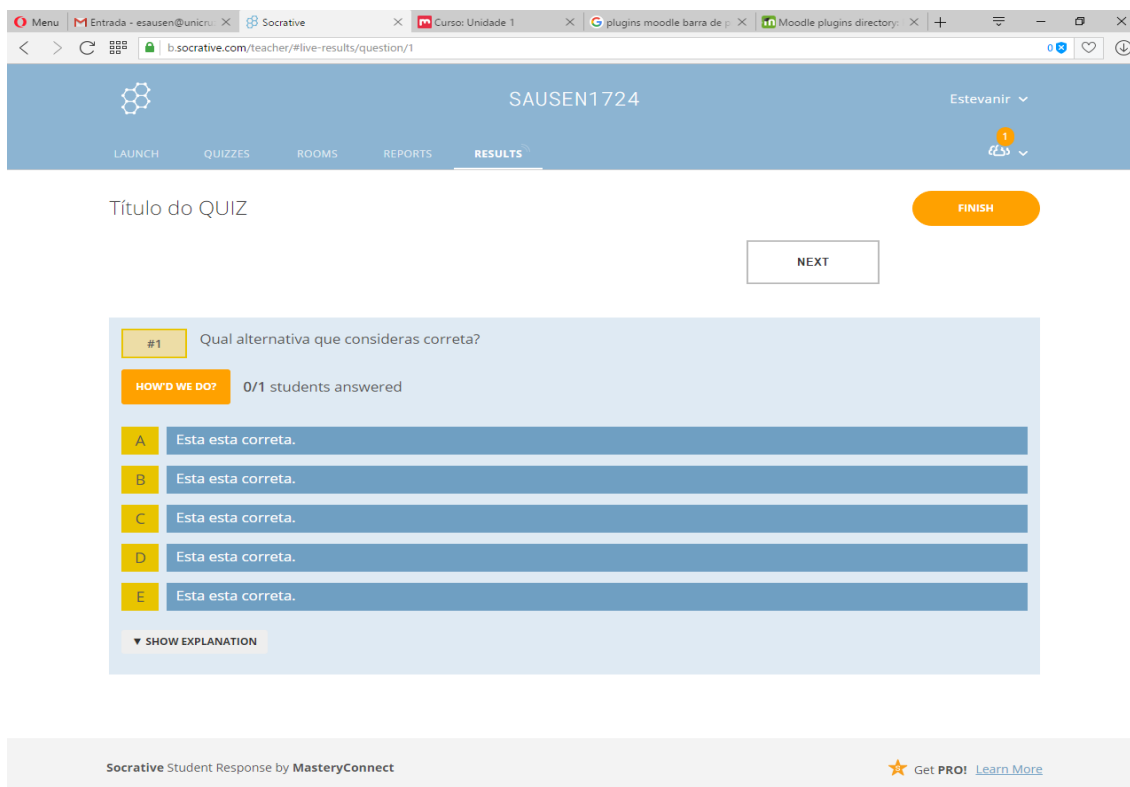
Menu
Entrada - esausen@unicru
Socrative
Curso: Unidade 1
plugins moodle barra de p
Moodle plugins directory
b.socrative.com/teacher/#live-results/question/1
0

SAUSEN1724
Estevanir
LAUNCH
QUIZZES
ROOMS
REPORTS
RESULTS
1

Título do QUIZ
FINISH
NEXT

#1 Qual alternativa que consideras correta?
HOW'D WE DO?
0/1 students answered

A Esta esta correta.
B Esta esta correta.
C Esta esta correta.
D Esta esta correta.
E Esta esta correta.

▼ SHOW EXPLANATION

Socrative Student Response by MasteryConnect
Get PRO! Learn More